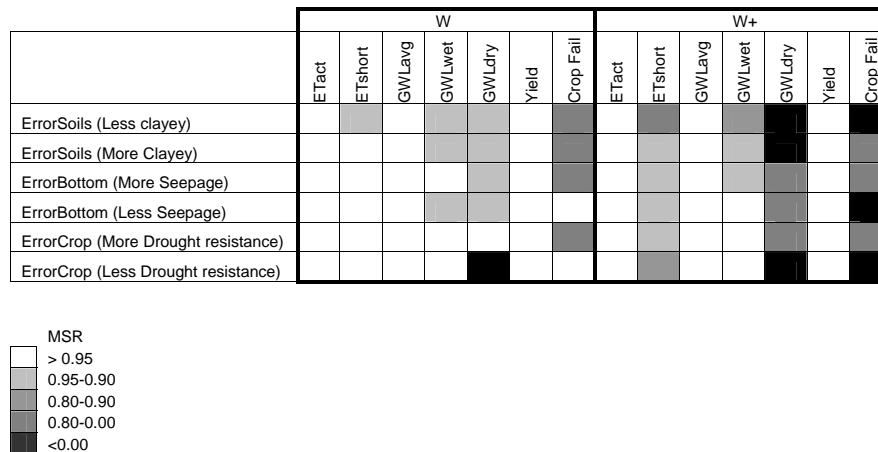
| | W | | | | | | | W+ | | | | | | |
|---|---|---|---|---|---|---|---|---|---|---|---|---|---|---|
| | ETact | ETshort | GWLavg | GWLwet | GWLdry | Yield | Crop Fail | ETact | ETshort | GWLavg | GWLwet | GWLdry | Yield | Crop Fail |
| ErrorSoils (Less clayey) | | | | | | | | | | | | | | |
| ErrorSoils (More Clayey) | | | | | | | | | | | | | | |
| ErrorBottom (More Seepage) | | | | | | | | | | | | | | |
| ErrorBottom (Less Seepage) | | | | | | | | | | | | | | |
| ErrorCrop (More Drought resistance) | | | | | | | | | | | | | | |
| ErrorCrop (Less Drought resistance) | | | | | | | | | | | | | | |

MSR
> 0.95
0.95-0.90
0.80-0.90
0.80-0.00
<0.00